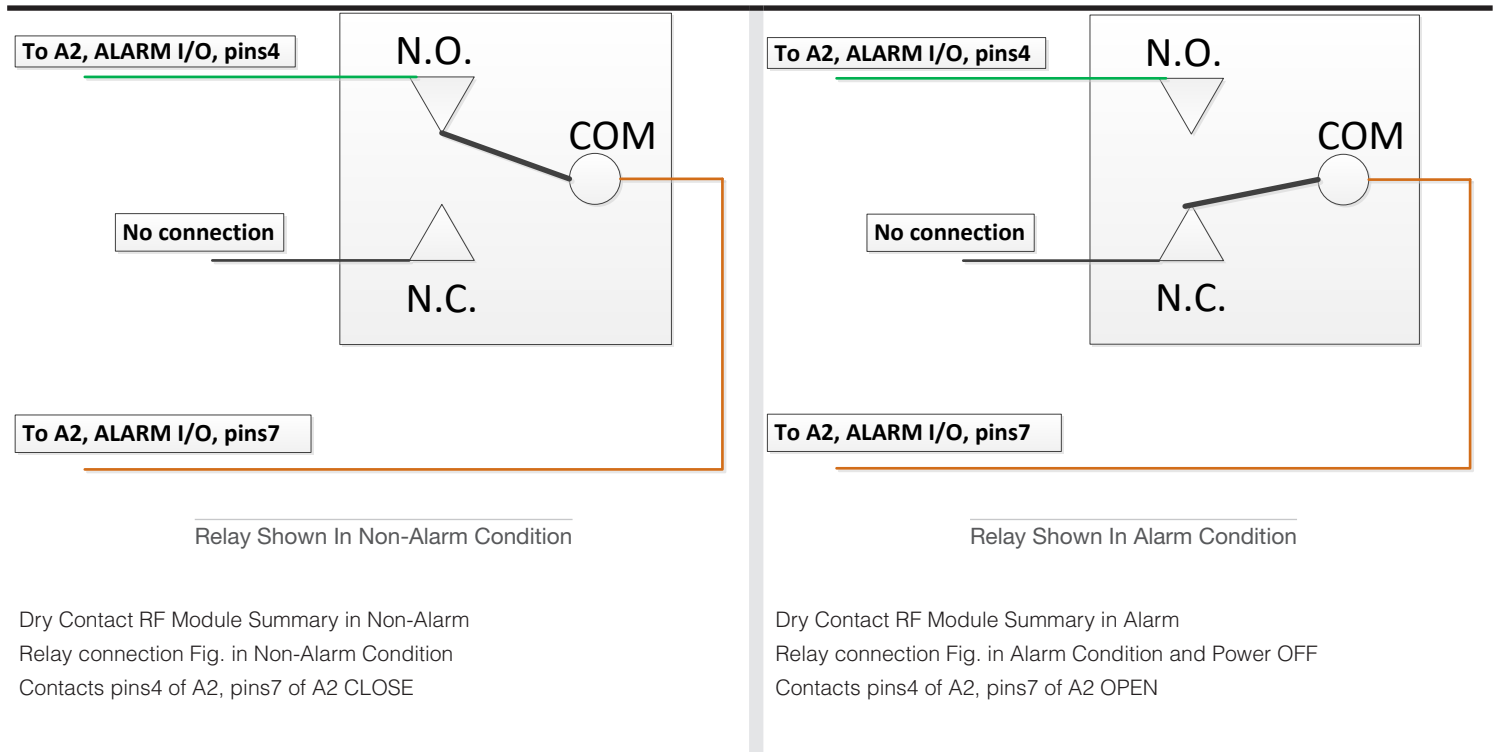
To A2, ALARM I/O, pins4

N.O.

COM

No connection

N.C.

To A2, ALARM I/O, pins7

Relay Shown In Non-Alarm Condition

Dry Contact RF Module Summary in Non-Alarm
Relay connection Fig. in Non-Alarm Condition
Contacts pins4 of A2, pins7 of A2 CLOSE

To A2, ALARM I/O, pins4

N.O.

COM

No connection

N.C.

To A2, ALARM I/O, pins7

Relay Shown In Alarm Condition

Dry Contact RF Module Summary in Alarm
Relay connection Fig. in Alarm Condition and Power OFF
Contacts pins4 of A2, pins7 of A2 OPEN